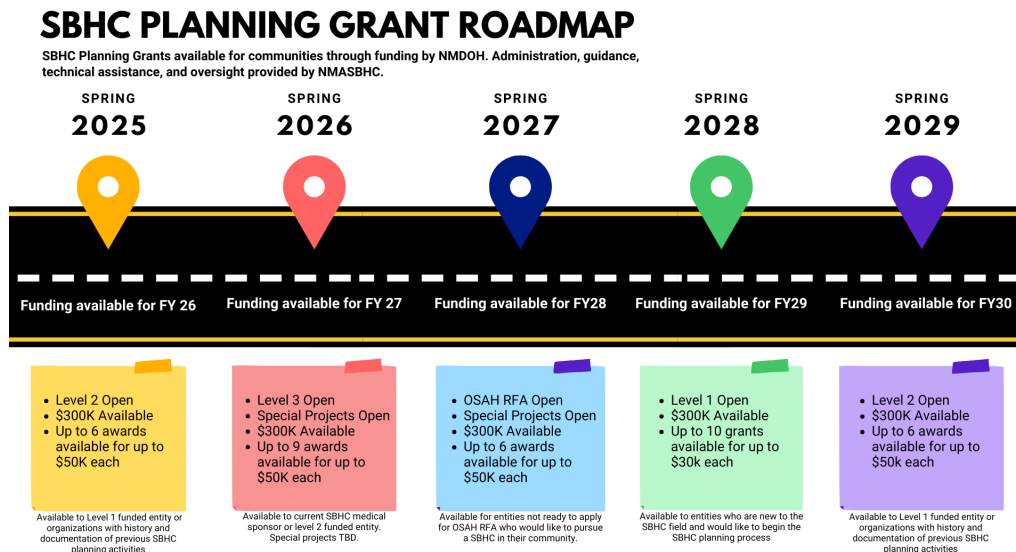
SBHC PLANNING GRANT ROADMAP

SBHC Planning Grants available for communities through funding by NMDOH. Administration, guidance, technical assistance, and oversight provided by NMASBHC.

SPRING 2025

SPRING 2026

SPRING 2027

SPRING 2028

SPRING 2029

Funding available for FY 26

Funding available for FY 27

Funding available for FY28

Funding available for FY29

Funding available for FY30

- Level 2 Open
- $300K Available
- Up to 6 awards available for up to $50K each

Available to Level 1 funded entity or organizations with history and documentation of previous SBHC planning activities

- Level 3 Open
- Special Projects Open
- $300K Available
- Up to 9 awards available for up to $50K each

Available to current SBHC medical sponsor or level 2 funded entity. Special projects TBD.

- OSAH RFA Open
- Special Projects Open
- $300K Available
- Up to 6 awards available for up to $50K each

Available for entities not ready to apply for OSAH RFA who would like to pursue a SBHC in their community.

- Level 1 Open
- $300K Available
- Up to 10 grants available for up to $30k each

Available to entities who are new to the SBHC field and would like to begin the SBHC planning process

- Level 2 Open
- $300K Available
- Up to 6 awards available for up to $50k each

Available to Level 1 funded entity or organizations with history and documentation of previous SBHC planning activities